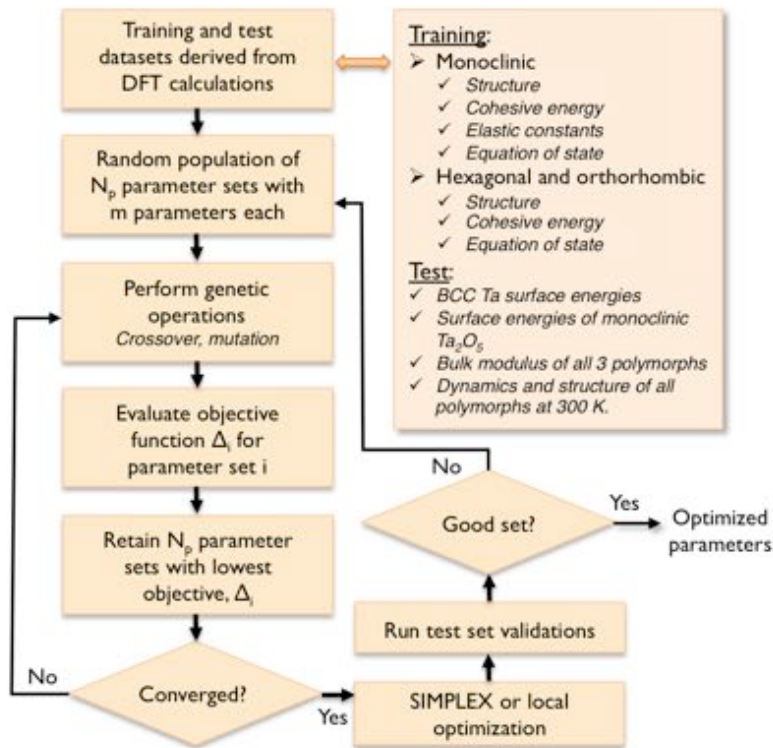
Training and test datasets derived from DFT calculations

Training:
➢ Monoclinic
✓ Structure
✓ Cohesive energy
✓ Elastic constants
✓ Equation of state
➢ Hexagonal and orthorhombic
✓ Structure
✓ Cohesive energy
✓ Equation of state

Test:
✓ BCC Ta surface energies
✓ Surface energies of monoclinic $Ta_2O_5$
✓ Bulk modulus of all 3 polymorphs
✓ Dynamics and structure of all polymorphs at 300 K.

Random population of $N_p$ parameter sets with m parameters each

Perform genetic operations
Crossover, mutation

Evaluate objective function $\Delta_i$ for parameter set i

Retain $N_p$ parameter sets with lowest objective, $\Delta_i$

Converged?

No

Yes

SIMPLEX or local optimization

Run test set validations

Good set?

No

Yes

Optimized parameters